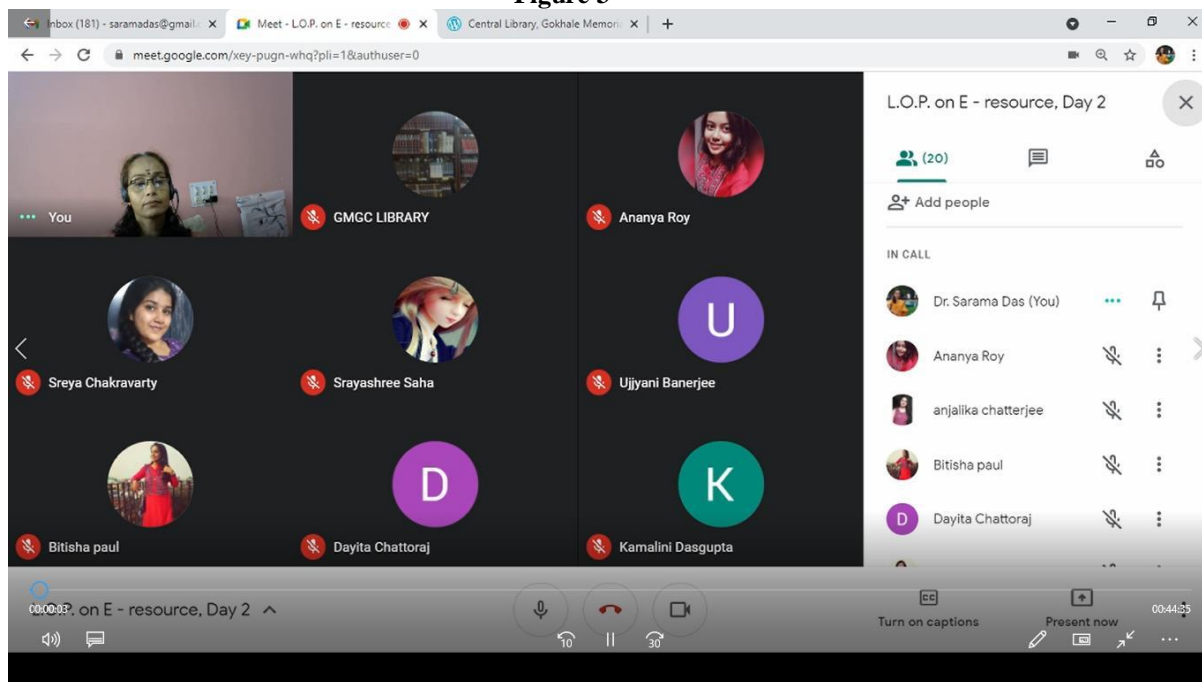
Figure 5

Inbox (181) - saramadas@gmail.c ×
Meet - L.O.P. on E - resource ×
Central Library, Gokhale Memoria ×
+

meet.google.com/xey-pugn-whq?pli=1&authuser=0

You
GMGC LIBRARY
Ananya Roy
Sreya Chakravarty
Srayashree Saha
U
Ujjyani Banerjee
Bitisha paul
D
Dayita Chattoraj
K
Kamalini Dasgupta

L.O.P. on E - resource, Day 2
(20)
Add people
IN CALL
Dr. Sarama Das (You)
Ananya Roy
anjalika chatterjee
Bitisha paul
D
Dayita Chattoraj

00:00:03
L.O.P. on E - resource, Day 2
Turn on captions
Present now
00:44:35
10
30